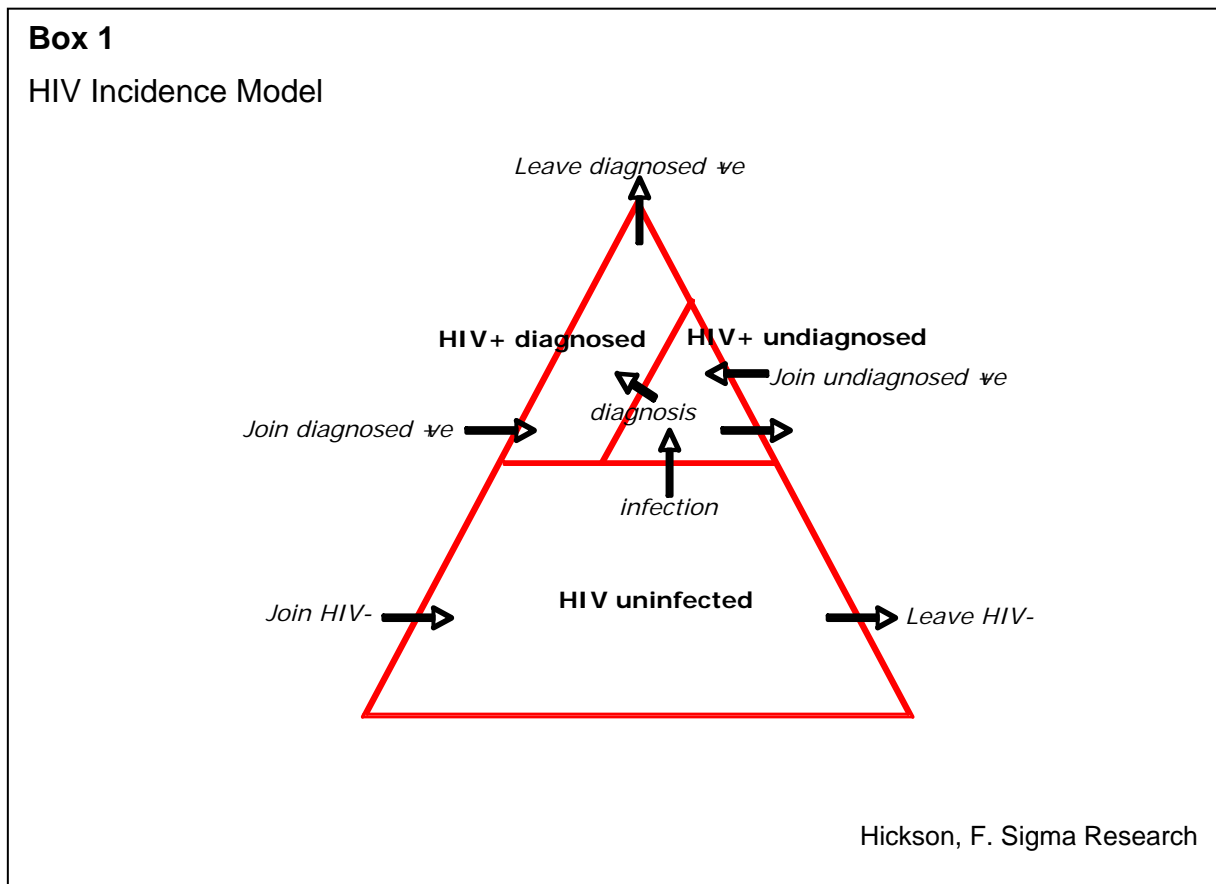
**Box 1**

HIV Incidence Model

Leave diagnosed +ve

HIV+ diagnosed

HIV+ undiagnosed

Join undiagnosed +ve

diagnosis

Join diagnosed +ve

infection

Join HIV-

HIV uninfected

Leave HIV-

Hickson, F. Sigma Research